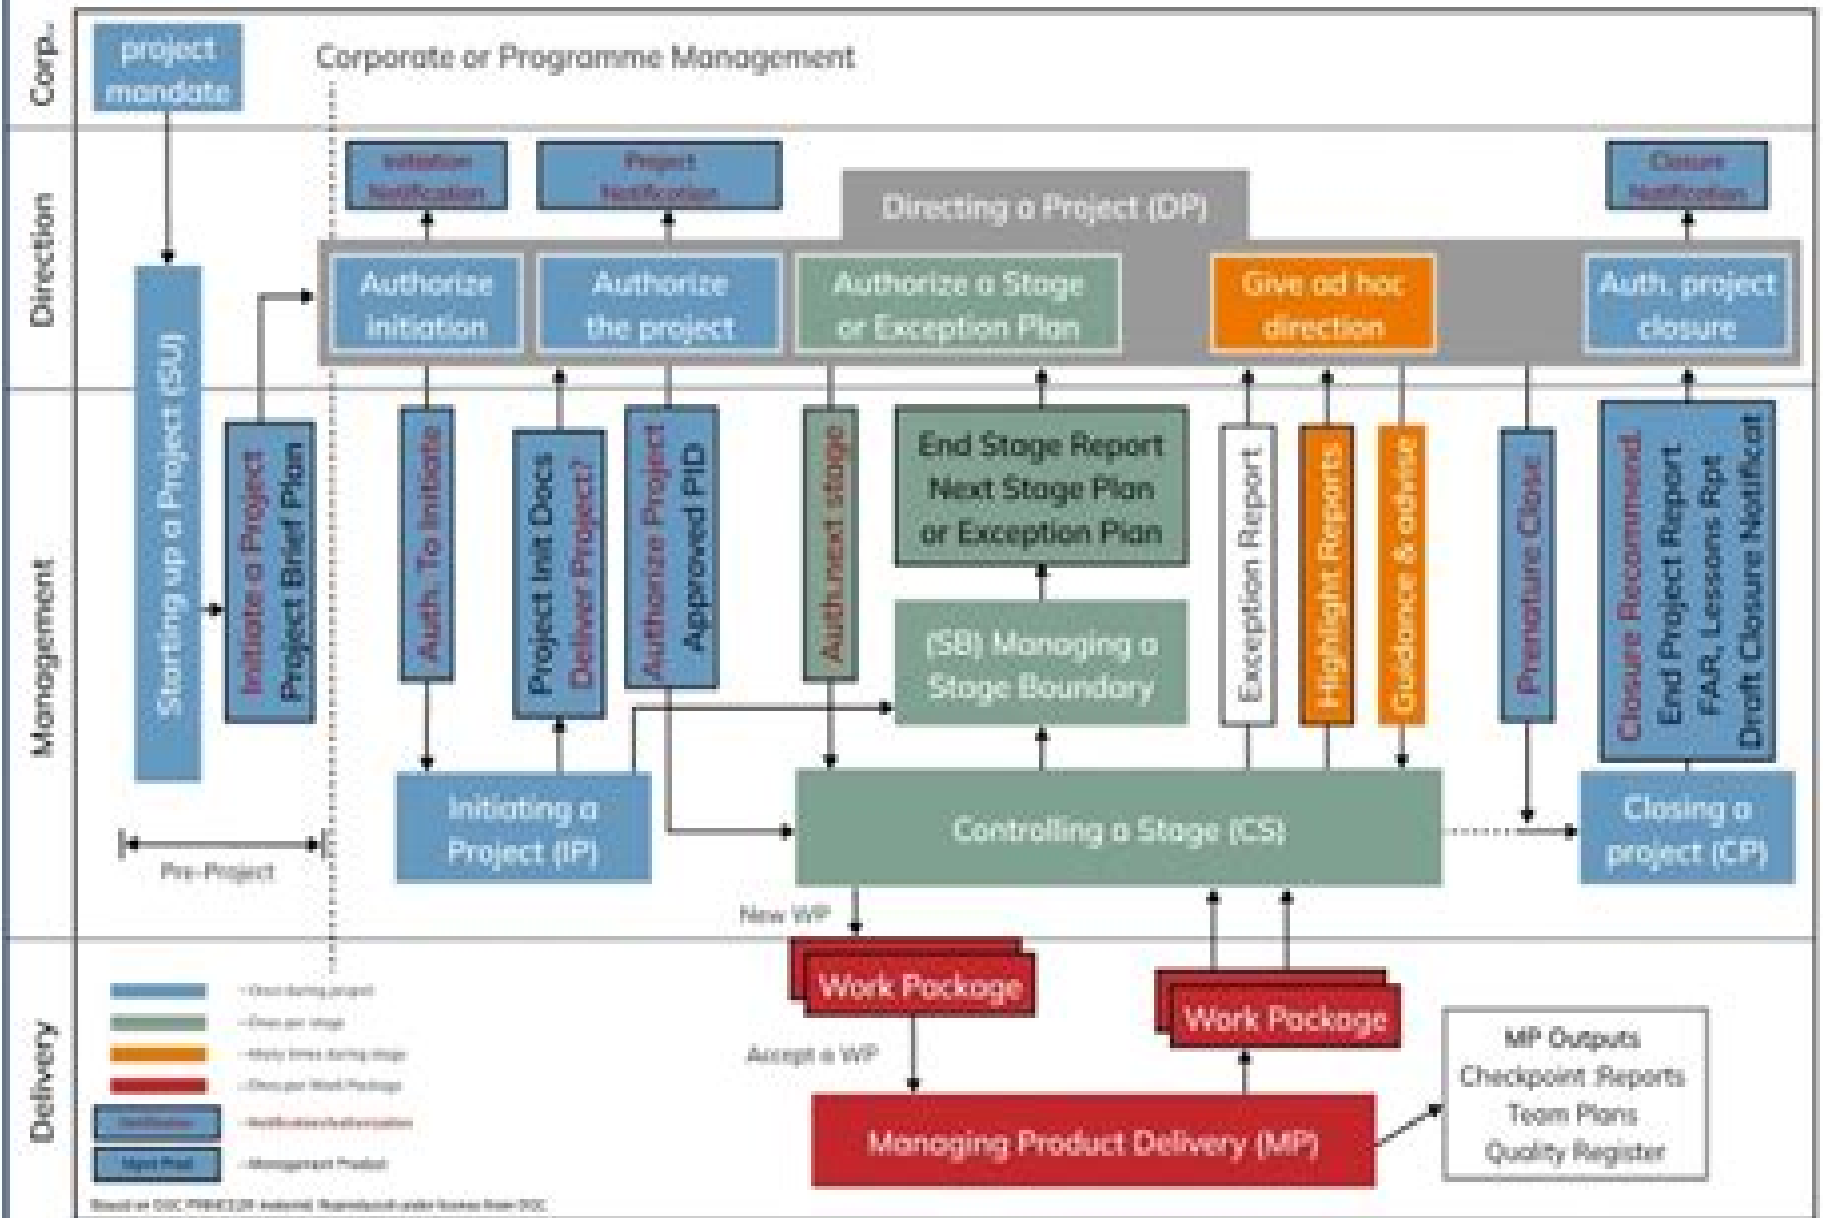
Corp.

project mandate

Corporate or Programme Management

Direction

Initiation Notification

Project Notification

Directing a Project (DP)

Closure Notification

Authorize initiation

Authorize the project

Authorize a Stage or Exception Plan

Give ad hoc direction

Auth. project closure

Management

Starting up a Project (SU)

Initiate a Project
Project Brief Plan

Auth. To Initiate

Project Init Docs
Deliver Project?

Authorize Project
Approved PID

Auth next stage

End Stage Report
Next Stage Plan
or Exception Plan

Exception Report

Highlight Reports

Guidance & advice

Premature Close

Closure Recommend
End Project Report
FAR, Lessons Rpt
Draft Closure Notificat

(SB) Managing a Stage Boundary

Initiating a Project (IP)

Controlling a Stage (CS)

Closing a project (CP)

Pre-Project

New WP

Delivery

Work Package

Work Package

Accept a WP

MP Outputs
Checkpoint Reports
Team Plans
Quality Register

Managing Product Delivery (MP)

- Once during project
- Once per stage
- Many times during stage
- Once per Work Package
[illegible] - Notification/Authorization
Mgmt Prod - Management Product

Based on OGC PRINCE2® material. Reproduced under license from OGC